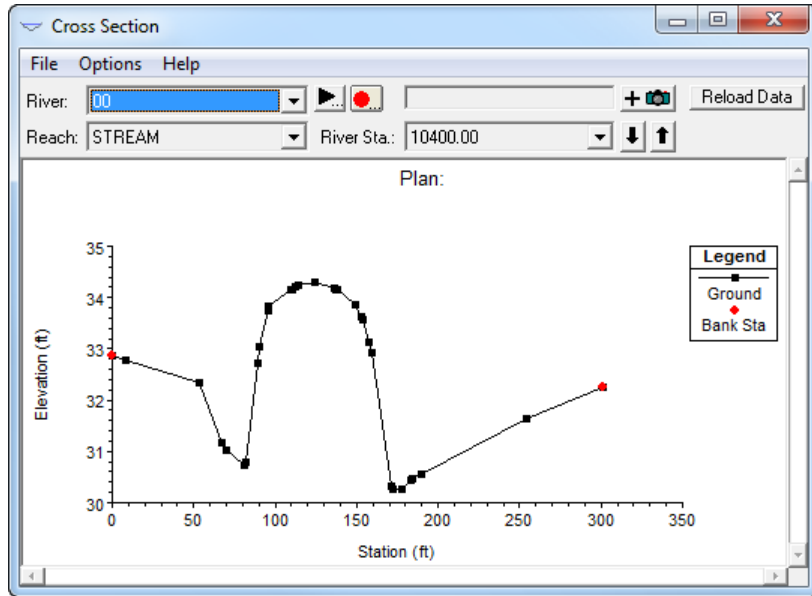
Cross Section

File Options Help

River: 00

Reload Data

Reach: STREAM River Sta.: 10400.00

Plan:

Legend
Ground
Bank Sta

Elevation (ft)

35
34
33
32
31
30

0 50 100 150 200 250 300 350

Station (ft)